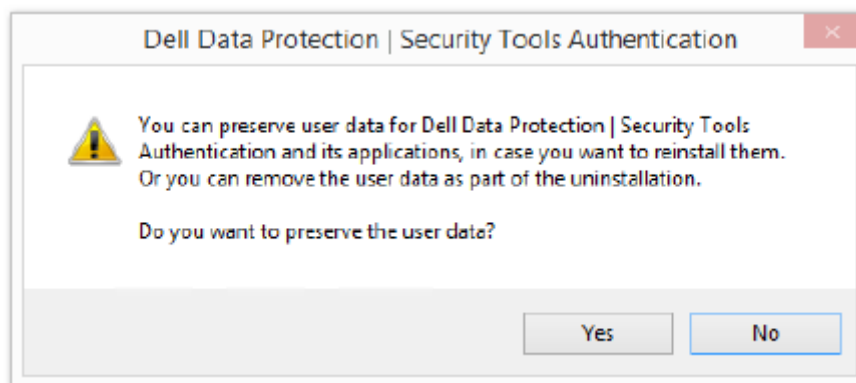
Dell Data Protection | Security Tools Authentication

×

You can preserve user data for Dell Data Protection | Security Tools Authentication and its applications, in case you want to reinstall them. Or you can remove the user data as part of the uninstallation.

Do you want to preserve the user data?

Yes

No